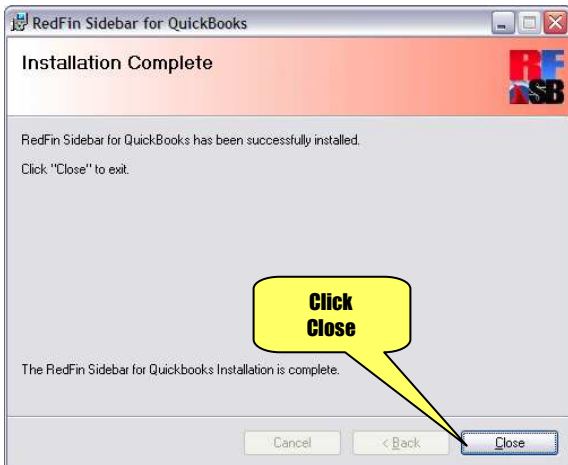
RedFin Sidebar for QuickBooks

Installation Complete

RF SB

RedFin Sidebar for QuickBooks has been successfully installed.

Click "Close" to exit.

Click Close

The RedFin Sidebar for Quickbooks Installation is complete.

Cancel

< Back

Close